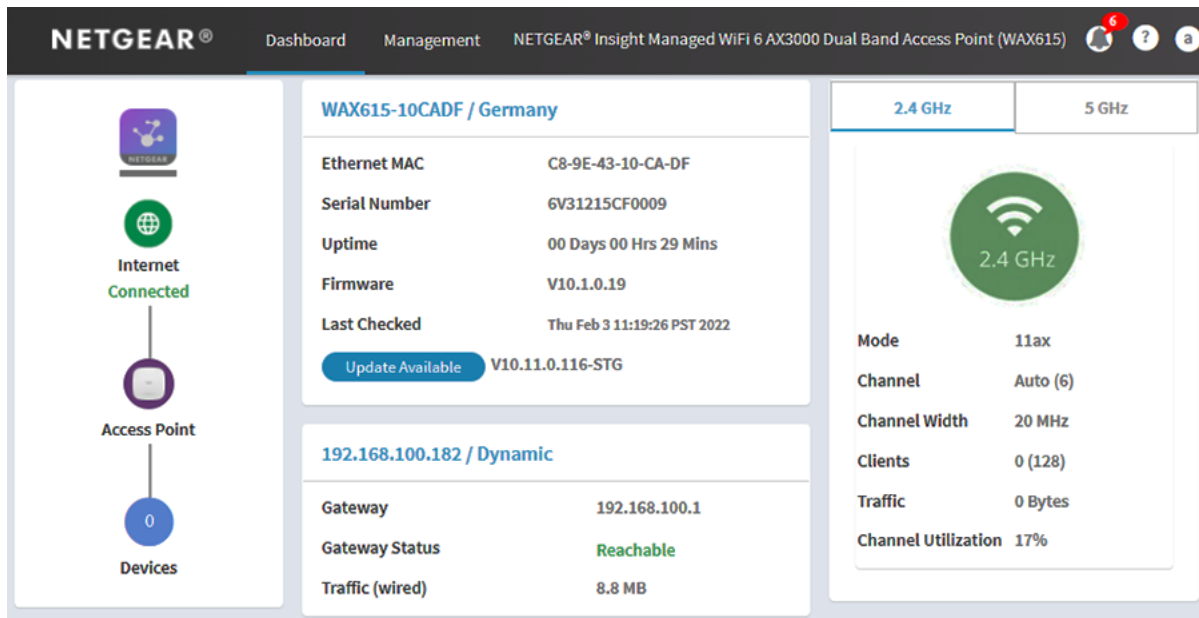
NETGEAR®
Dashboard
Management
NETGEAR® Insight Managed WiFi 6 AX3000 Dual Band Access Point (WAX615)
6
?
a

NETGEAR

Internet
Connected

Access Point

0
Devices

WAX615-10CADF / Germany

| | |
|---|---|
| Ethernet MAC | C8-9E-43-10-CA-DF |
| Serial Number | 6V31215CF0009 |
| Uptime | 00 Days 00 Hrs 29 Mins |
| Firmware | V10.1.0.19 |
| Last Checked | Thu Feb 3 11:19:26 PST 2022 |

Update Available V10.11.0.116-STG

192.168.100.182 / Dynamic

| | |
|---|---|
| Gateway | 192.168.100.1 |
| Gateway Status | Reachable |
| Traffic (wired) | 8.8 MB |

2.4 GHz
5 GHz

2.4 GHz

| | |
|---|---|
| Mode | 11ax |
| Channel | Auto (6) |
| Channel Width | 20 MHz |
| Clients | 0 (128) |
| Traffic | 0 Bytes |
| Channel Utilization | 17% |